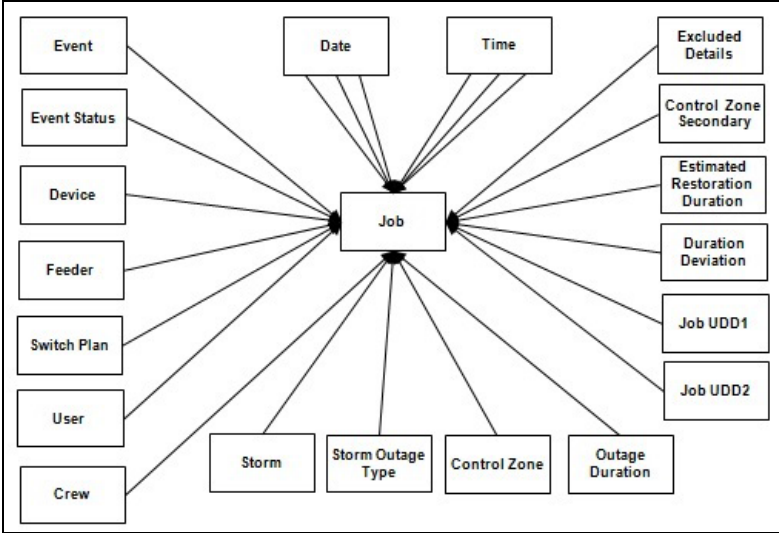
Event

Date

Time

Excluded Details

Event Status

Control Zone Secondary

Device

Job

Estimated Restoration Duration

Feeder

Duration Deviation

Switch Plan

Job UDD1

User

Job UDD2

Storm

Storm Outage Type

Control Zone

Outage Duration

Crew